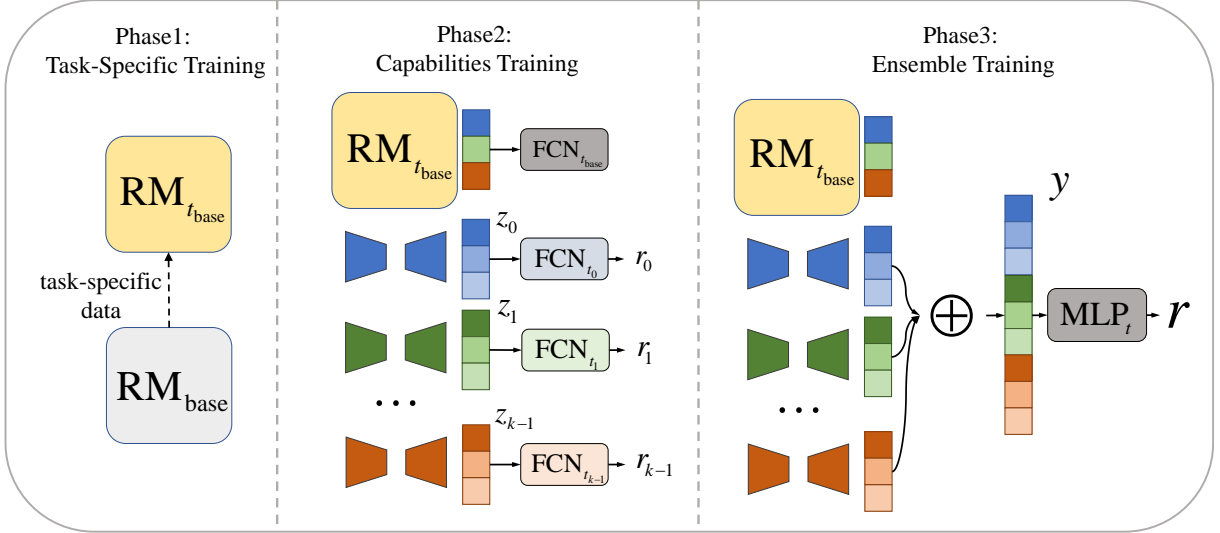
Phase1:
Task-Specific Training

$RM_{t_{base}}$

task-specific data

$RM_{base}$

Phase2:
Capabilities Training

$RM_{t_{base}}$

$FCN_{t_{base}}$

$z_0$

$FCN_{t_0}$ $r_0$

$z_1$

$FCN_{t_1}$ $r_1$

...

$z_{k-1}$

$FCN_{t_{k-1}}$ $r_{k-1}$

Phase3:
Ensemble Training

$RM_{t_{base}}$

$y$

...

$\oplus$

$MLP_t$ $r$